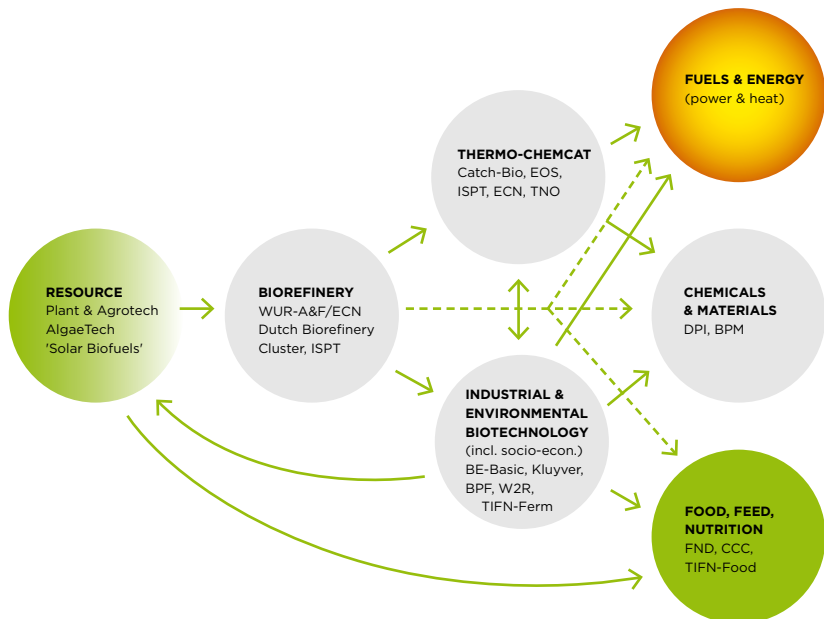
RESOURCE
Plant & Agrotech
AlgaeTech
'Solar Biofuels'

BIOREFINERY
WUR-A&F/ECN
Dutch Biorefinery Cluster, ISPT

THERMO-CHEMCAT
Catch-Bio, EOS, ISPT, ECN, TNO

INDUSTRIAL & ENVIRONMENTAL BIOTECHNOLOGY
(incl. socio-econ.)
BE-Basic, Kluyver, BPF, W2R, TIFN-Ferm

FUELS & ENERGY
(power & heat)

CHEMICALS & MATERIALS
DPI, BPM

FOOD, FEED, NUTRITION
FND, CCC, TIFN-Food